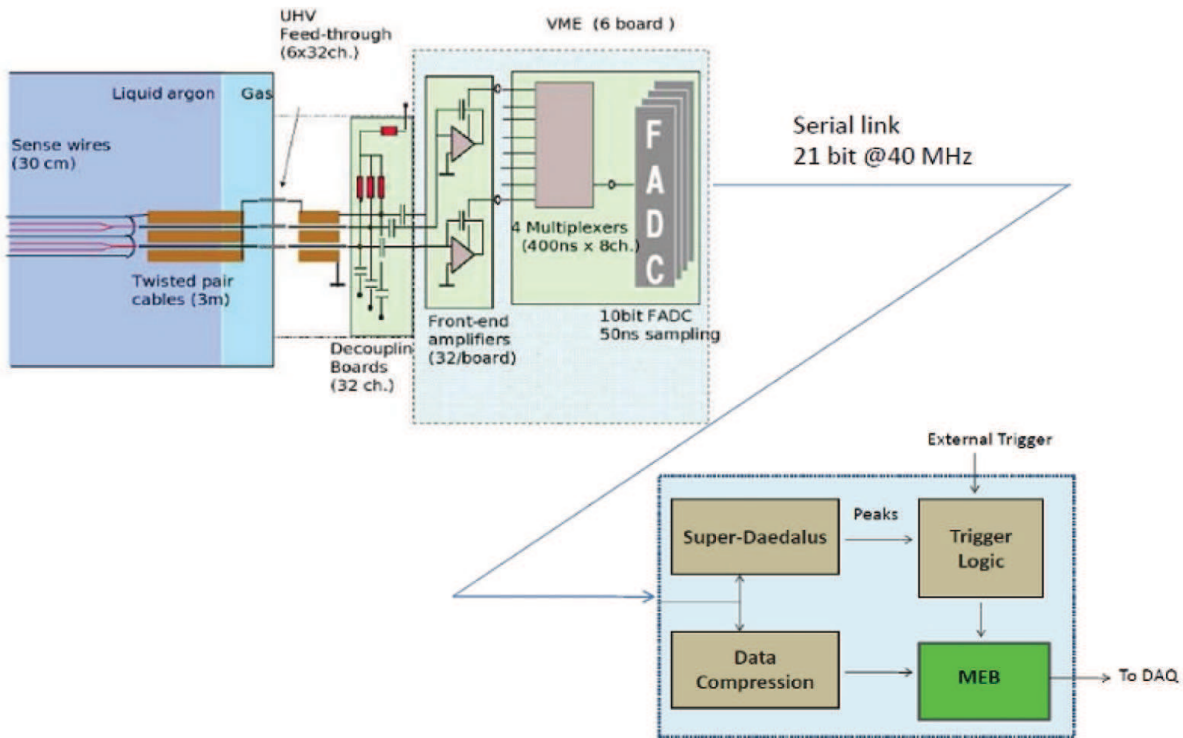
UHV Feed-through (6x32ch.)

VME (6 board)

Liquid argon

Gas

Sense wires (30 cm)

Twisted pair cables (3m)

Decouplin Boards (32 ch.)

Front-end amplifiers (32/board)

4 Multiplexers (400ns x 8ch.)

F A D C

10bit FADC 50ns sampling

Serial link 21 bit @40 MHz

External Trigger

Super-Daedalus

Peaks

Trigger Logic

Data Compression

MEB

To DAQ